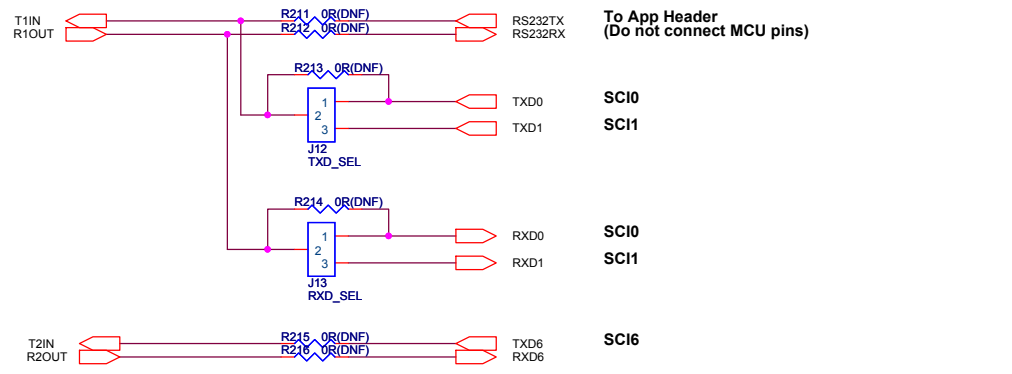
T1IN
R1OUT

R211 0R(DNF)
R212 0R(DNF)

RS232TX
RS232RX

To App Header
(Do not connect MCU pins)

R213 0R(DNF)

1
2
3
J12
TXD_SEL

TXD0
TXD1

SCI0
SCI1

R214 0R(DNF)

1
2
3
J13
RXD_SEL

RXD0
RXD1

SCI0
SCI1

T2IN
R2OUT

R215 0R(DNF)
R216 0R(DNF)

TXD6
RXD6

SCI6